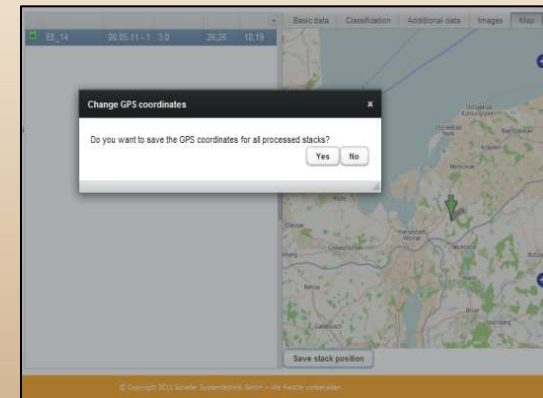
EE_14 00.05.11 - 1 3.0 26.26 10.19

Basic data | Classification | Additional data | Images | Map

Change GPS coordinates ×

Do you want to save the GPS coordinates for all processed stacks?

Yes | No

Save stack position

© Copyright 2011 Schaller Systemtechnik GmbH – Alle Rechte vorbehalten